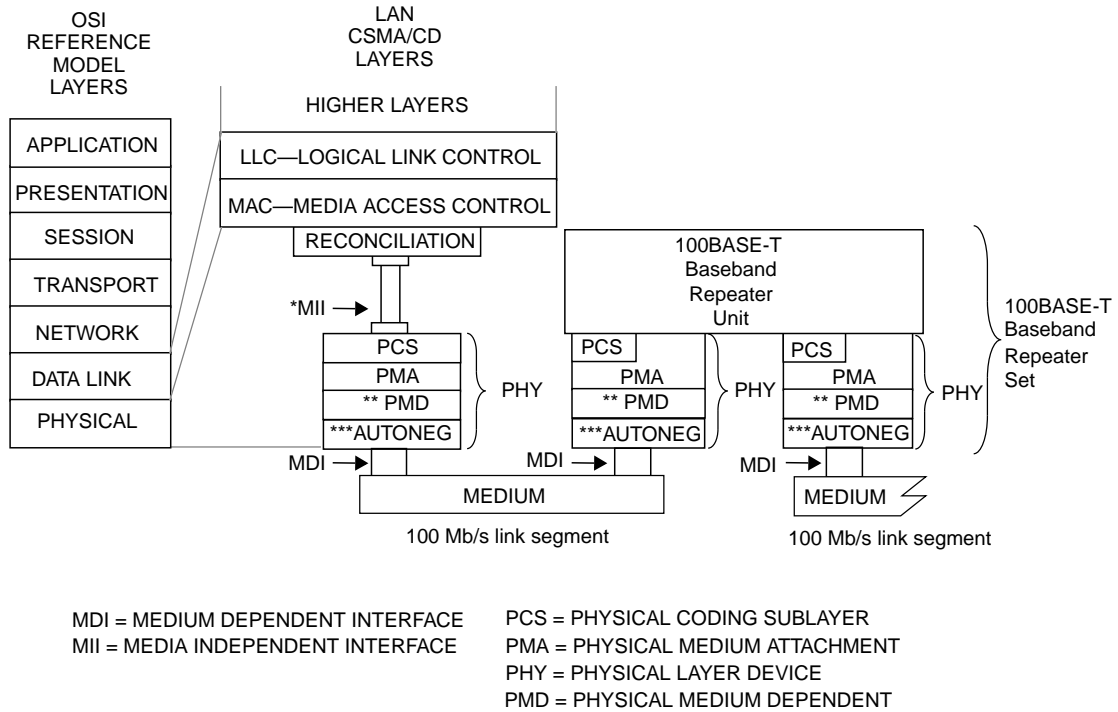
OSI REFERENCE MODEL LAYERS

LAN CSMA/CD LAYERS

HIGHER LAYERS

APPLICATION
PRESENTATION
SESSION
TRANSPORT
NETWORK
DATA LINK
PHYSICAL

LLC—LOGICAL LINK CONTROL
MAC—MEDIA ACCESS CONTROL
RECONCILIATION

*MII

PCS
PMA
** PMD
***AUTONEG

PHY

MDI

MEDIUM

100 Mb/s link segment

100BASE-T Baseband Repeater Unit

PCS
PMA
** PMD
***AUTONEG

PHY

MDI

PCS
PMA
** PMD
***AUTONEG

PHY

MDI

MEDIUM

100 Mb/s link segment

100BASE-T Baseband Repeater Set

MDI = MEDIUM DEPENDENT INTERFACE
MII = MEDIA INDEPENDENT INTERFACE

PCS = PHYSICAL CODING SUBLAYER
PMA = PHYSICAL MEDIUM ATTACHMENT
PHY = PHYSICAL LAYER DEVICE
PMD = PHYSICAL MEDIUM DEPENDENT